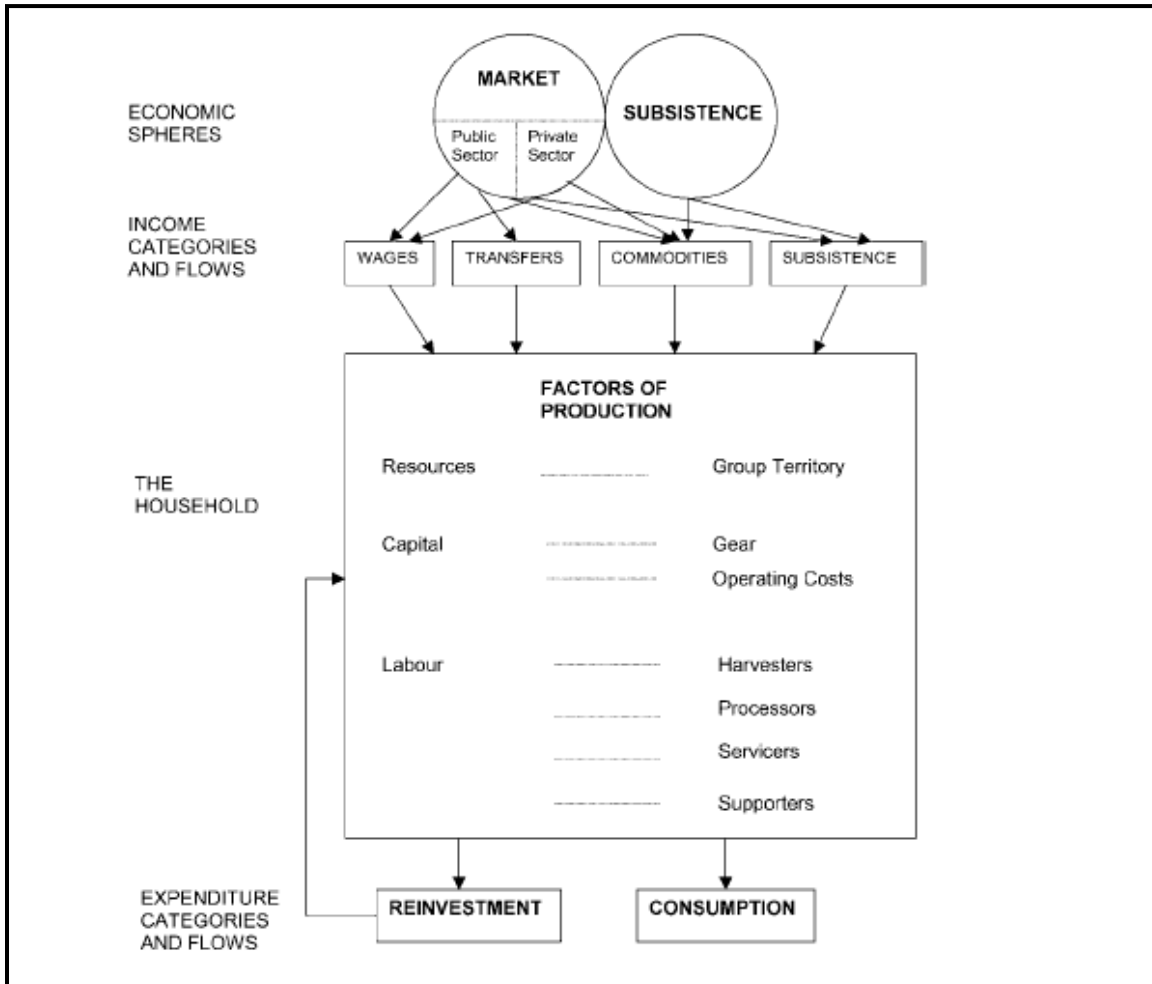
ECONOMIC SPHERES

MARKET

Public Sector

Private Sector

SUBSISTENCE

INCOME CATEGORIES AND FLOWS

WAGES

TRANSFERS

COMMODITIES

SUBSISTENCE

THE HOUSEHOLD

FACTORS OF PRODUCTION

Resources ---------- Group Territory

Capital ---------- Gear

---------- Operating Costs

Labour ---------- Harvesters

---------- Processors

---------- Servicers

---------- Supporters

EXPENDITURE CATEGORIES AND FLOWS

REINVESTMENT

CONSUMPTION